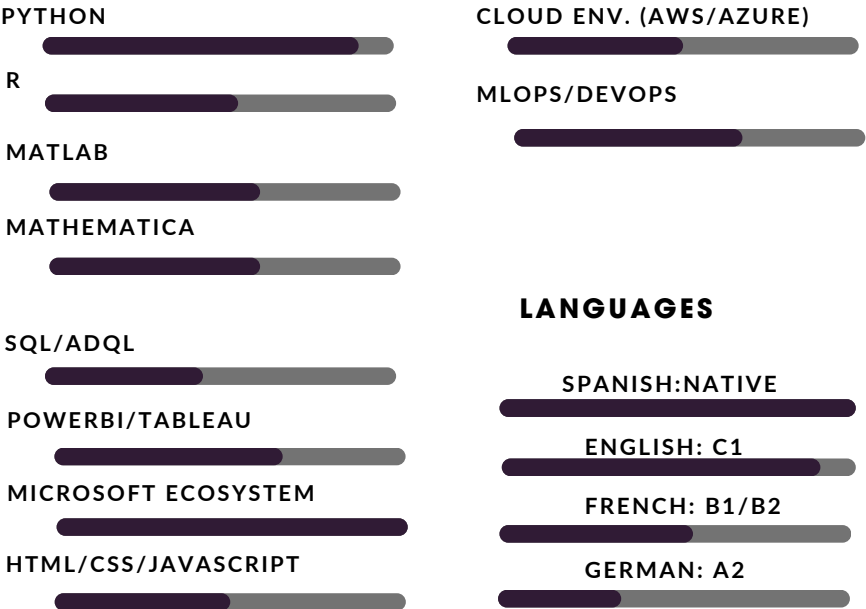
PYTHON

R

MATLAB

MATHEMATICA

SQL/ADQL

POWERBI/TABLEAU

MICROSOFT ECOSYSTEM

HTML/CSS/JAVASCRIPT

CLOUD ENV. (AWS/AZURE)

MLOPS/DEVOPS

LANGUAGES

SPANISH:NATIVE

ENGLISH: C1

FRENCH: B1/B2

GERMAN: A2